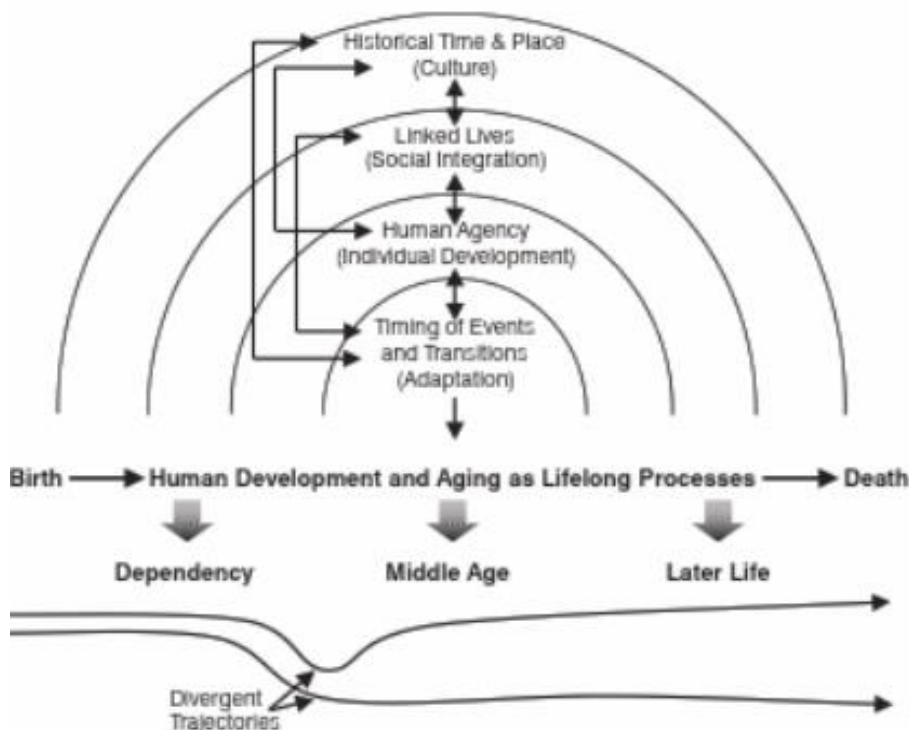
Historical Time & Place
(Culture)

Linked Lives
(Social Integration)

Human Agency
(Individual Development)

Timing of Events
and Transitions
(Adaptation)

Birth Human Development and Aging as Lifelong Processes Death

Dependency

Middle Age

Later Life

Divergent
Trajectories